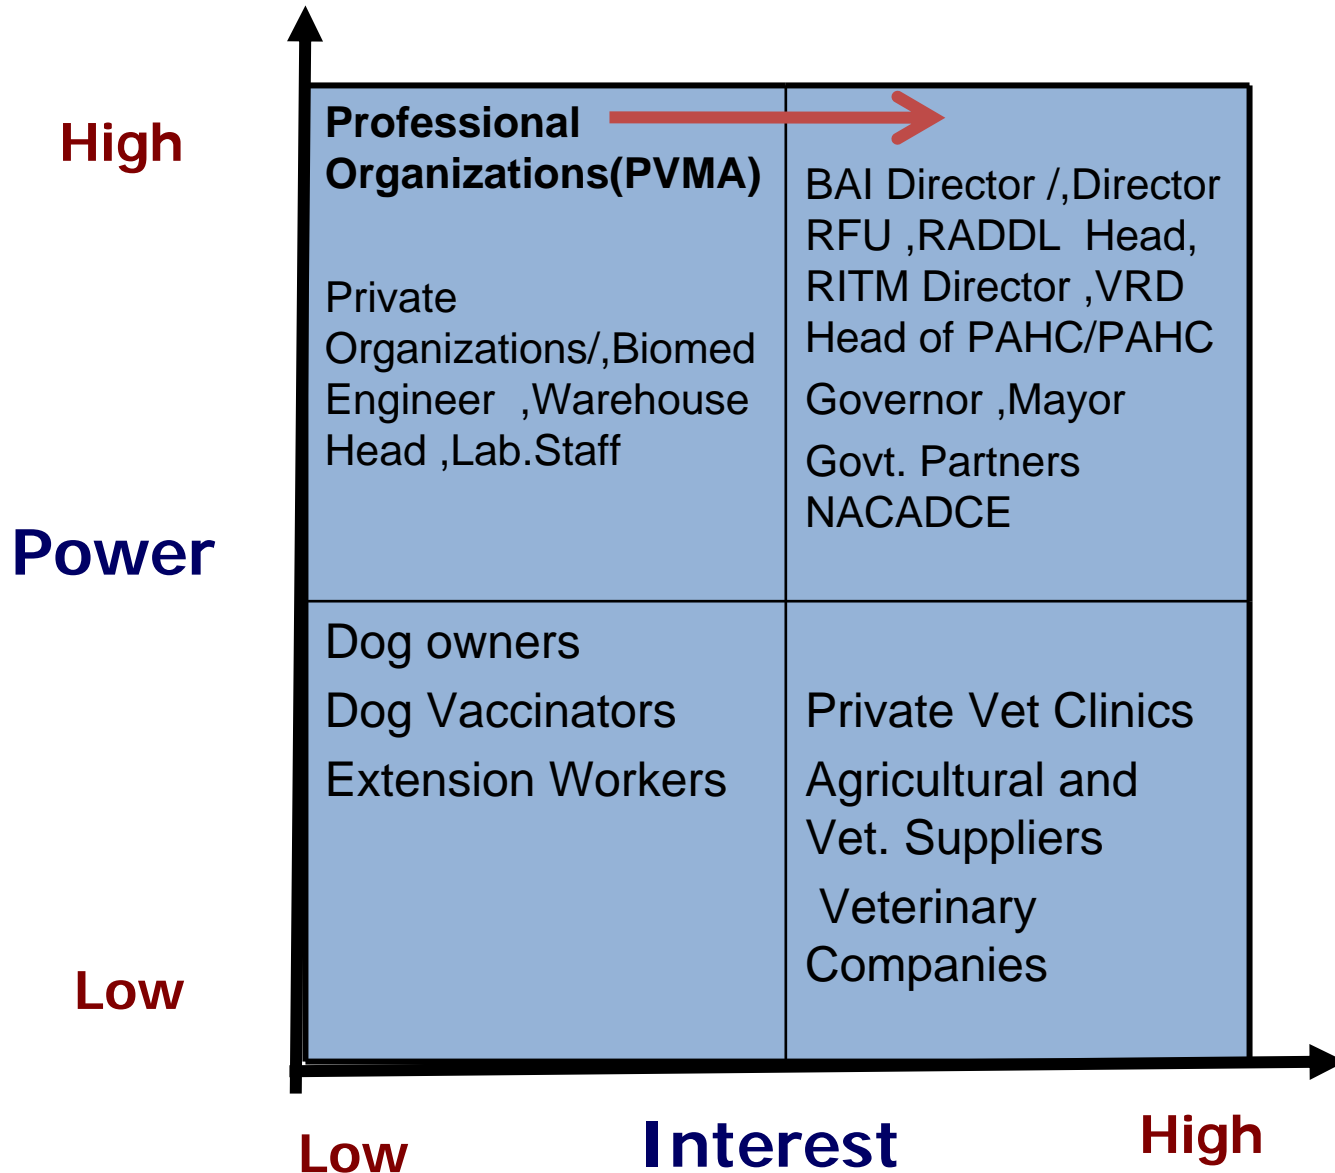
High

Power

Low

Professional Organizations(PVMA)

Private Organizations/,Biomed Engineer ,Warehouse Head ,Lab.Staff

BAI Director /,Director RFU ,RADDL Head, RITM Director ,VRD Head of PAHC/PAHC

Governor ,Mayor

Govt. Partners NACADCE

Dog owners

Dog Vaccinators

Extension Workers

Private Vet Clinics

Agricultural and Vet. Suppliers

Veterinary Companies

Low

Interest

High